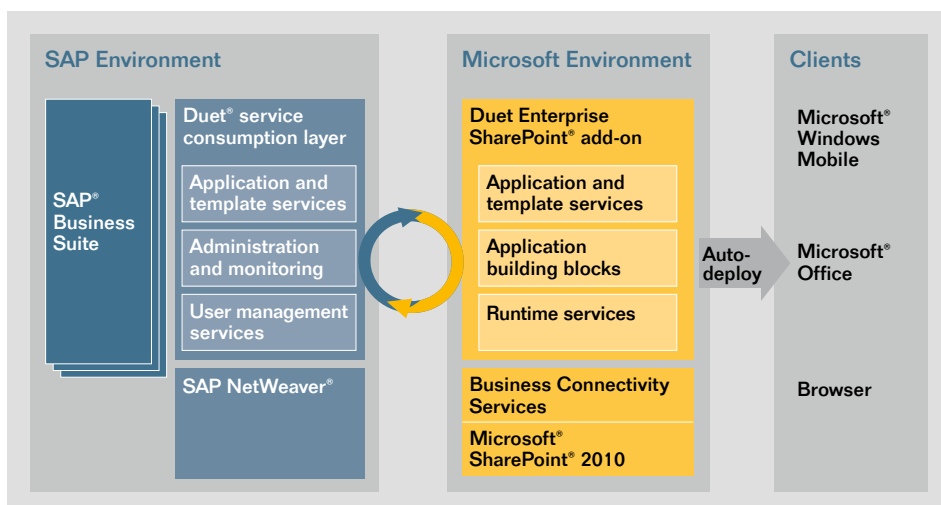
SAP Environment

SAP® Business Suite

Duet® service consumption layer

Application and template services

Administration and monitoring

User management services

SAP NetWeaver®

Microsoft Environment

Duet Enterprise SharePoint® add-on

Application and template services

Application building blocks

Runtime services

Business Connectivity Services

Microsoft® SharePoint® 2010

Auto-deploy

Clients

Microsoft® Windows Mobile

Microsoft® Office

Browser